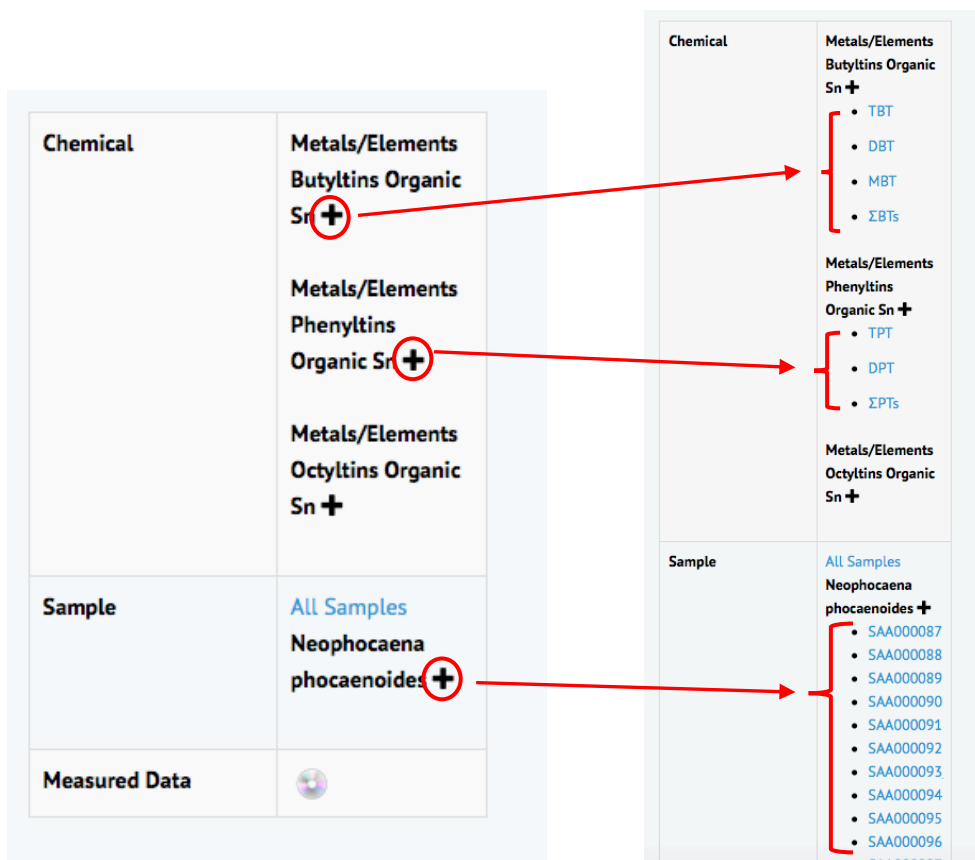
| Chemical | Metals/Elements Butyltins Organic Sn ✚<br><br>Metals/Elements Phenyltins Organic Sn ✚<br><br>Metals/Elements Octyltins Organic Sn ✚ |
|---|---|
| Sample | All Samples<br>Neophocaena phocaenoides ✚ |
| Measured Data | |

| Chemical | Metals/Elements Butyltins Organic Sn ✚<br>• TBT<br>• DBT<br>• MBT<br>• ΣBTs<br><br>Metals/Elements Phenyltins Organic Sn ✚<br>• TPT<br>• DPT<br>• ΣPTs<br><br>Metals/Elements Octyltins Organic Sn ✚ |
|---|---|
| Sample | All Samples<br>Neophocaena phocaenoides ✚<br>• SAA000087<br>• SAA000088<br>• SAA000089<br>• SAA000090<br>• SAA000091<br>• SAA000092<br>• SAA000093<br>• SAA000094<br>• SAA000095<br>• SAA000096 |